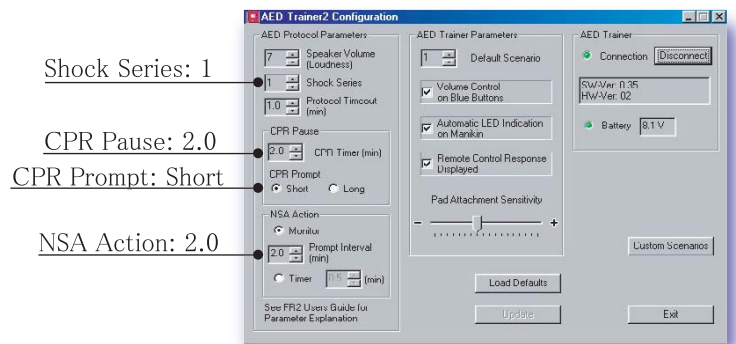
Shock Series: 1

CPR Pause: 2.0

CPR Prompt: Short

NSA Action: 2.0

AED Trainer2 Configuration

AED Protocol Parameters

7 Speaker Volume (Loudness)

1 Shock Series

1.0 Protocol Timeout (min)

CPR Pause

2.0 CPR Timer (min)

CPR Prompt

Short Long

NSA Action

Monitor

2.0 Prompt Interval (min)

Timer 1.5 (min)

See FR2 Users Guide for Parameter Explanation

AED Trainer Parameters

1 Default Scenario

Volume Control on Blue Buttons

Automatic LED Indication on Manikin

Remote Control Response Displayed

Pad Attachment Sensitivity

–

+

Load Defaults

Update

AED Trainer

Connection Disconnect

SW-Ver. 0.35
HW-Ver. 02

Battery 8.1 V

Custom Scenarios

Exit